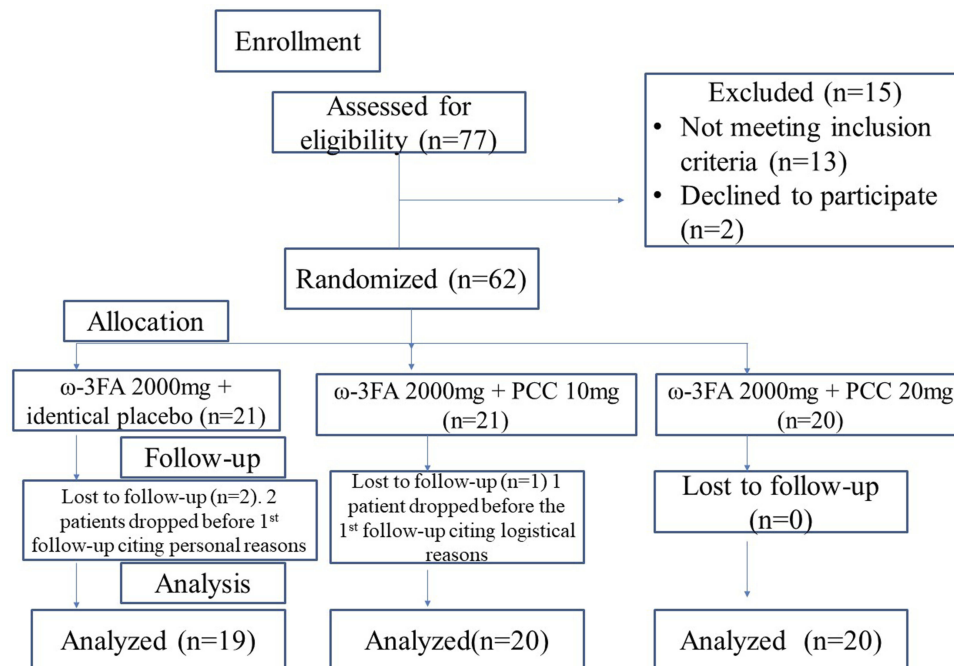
Enrollment

Assessed for eligibility (n=77)

Excluded (n=15)
• Not meeting inclusion criteria (n=13)
• Declined to participate (n=2)

Randomized (n=62)

Allocation

ω-3FA 2000mg + identical placebo (n=21)

ω-3FA 2000mg + PCC 10mg (n=21)

ω-3FA 2000mg + PCC 20mg (n=20)

Follow-up

Lost to follow-up (n=2). 2 patients dropped before 1$^{st}$ follow-up citing personal reasons

Lost to follow-up (n=1) 1 patient dropped before the 1$^{st}$ follow-up citing logistical reasons

Lost to follow-up (n=0)

Analysis

Analyzed (n=19)

Analyzed(n=20)

Analyzed (n=20)